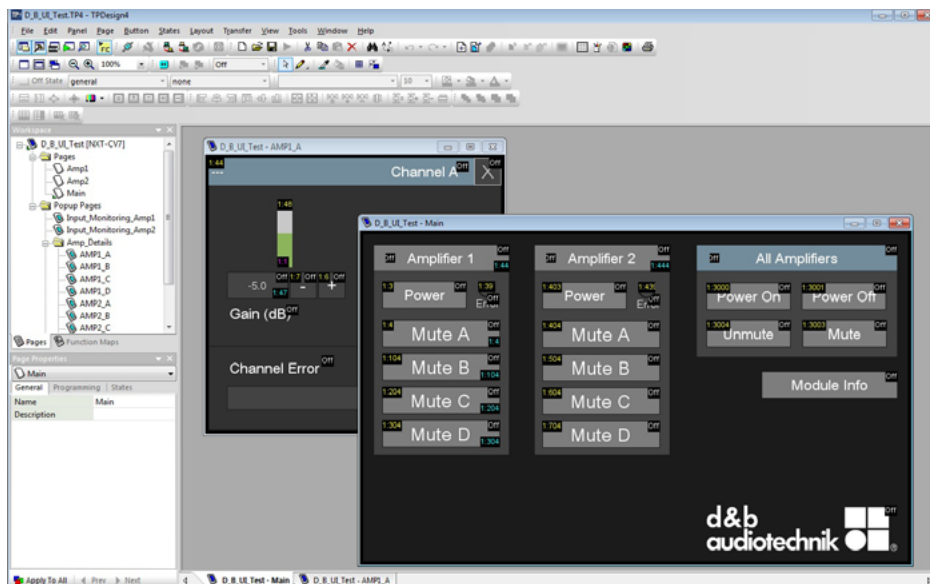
D_B_UI_Test.TP4 - TPDesign4

File Edit Panel Page Button States Layout Transfer View Tools Window Help

100%

Off

Off State general none

10

Workspace

D_B_UI_Test [NXT-CV7]
Pages
Amp1
Amp2
Main
Popup Pages
Input_Monitoring_Amp1
Input_Monitoring_Amp2
Amp_Details
AMP1_A
AMP1_B
AMP1_C
AMP1_D
AMP2_A
AMP2_B
AMP2_C

Pages Function Maps

Page Properties

Main

General Programming States

| Name | Main |
|---|---|
| Description | |

D_B_UI_Test - AMP1_A

1:44

Channel A Off Off

1:48

1:1

-5.0 Off 1:7 Off 1:6 Off 1:47 - +

Gain (dB) Off

Channel Error Off

D_B_UI_Test - Main

Off

Off Amplifier 1 Off 1:44

1:3 Power Off 1:39 Error Off

1:4 Mute A Off 1:4

1:104 Mute B Off 1:104

1:204 Mute C Off 1:204

1:304 Mute D Off 1:304

Off Amplifier 2 Off 1:444

1:403 Power Off 1:439 Error Off

1:404 Mute A Off

1:504 Mute B Off

1:604 Mute C Off

1:704 Mute D Off

Off All Amplifiers

1:3000 Power On Off 1:3001 Power Off Off

1:3004 Unmute Off 1:3003 Mute Off

Module Info Off

d&b audiotechnik Off

Apply To All Prev Next

D_B_UI_Test - Main D_B_UI_Test - AMP1_A